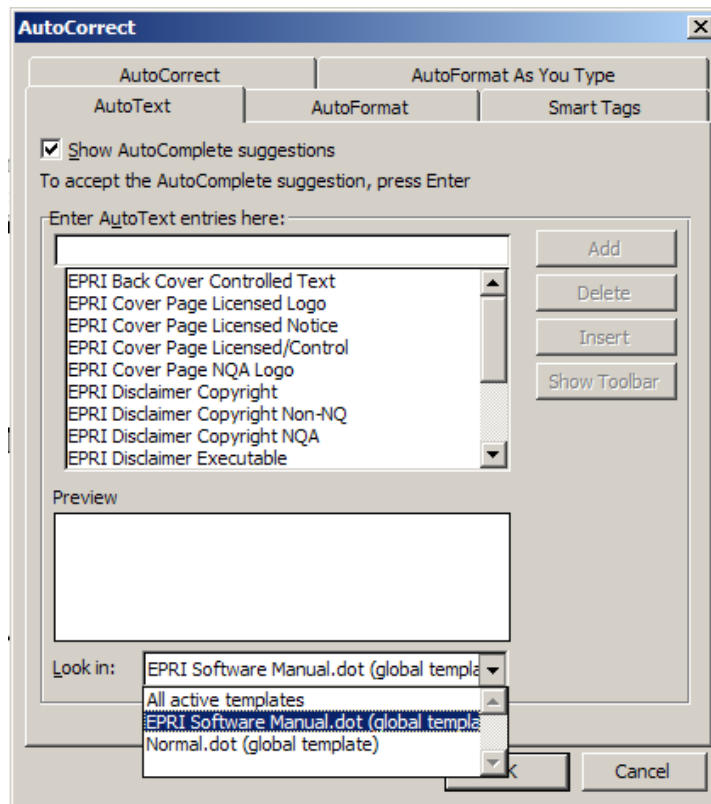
AutoCorrect

AutoCorrect | AutoFormat As You Type
AutoText | AutoFormat | Smart Tags

Show AutoComplete suggestions
To accept the AutoComplete suggestion, press Enter

Enter AutoText entries here:

EPRI Back Cover Controlled Text
EPRI Cover Page Licensed Logo
EPRI Cover Page Licensed Notice
EPRI Cover Page Licensed/Control
EPRI Cover Page NQA Logo
EPRI Disclaimer Copyright
EPRI Disclaimer Copyright Non-NQ
EPRI Disclaimer Copyright NQA
EPRI Disclaimer Executable

Add
Delete
Insert
Show Toolbar

Preview

Look in: EPRI Software Manual.dot (global templa

All active templates
EPRI Software Manual.dot (global templa
Normal.dot (global template)

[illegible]K
Cancel